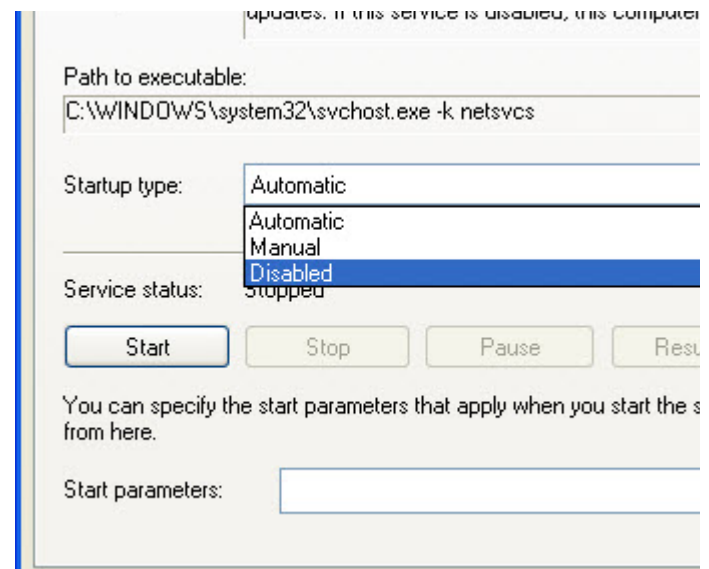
updates. If this service is disabled, this computer

Path to executable:
C:\WINDOWS\system32\svchost.exe -k netsvcs

Startup type: Automatic

Automatic
Manual
Disabled

Service status: Stopped

Start Stop Pause Resu

You can specify the start parameters that apply when you start the s from here.

Start parameters: